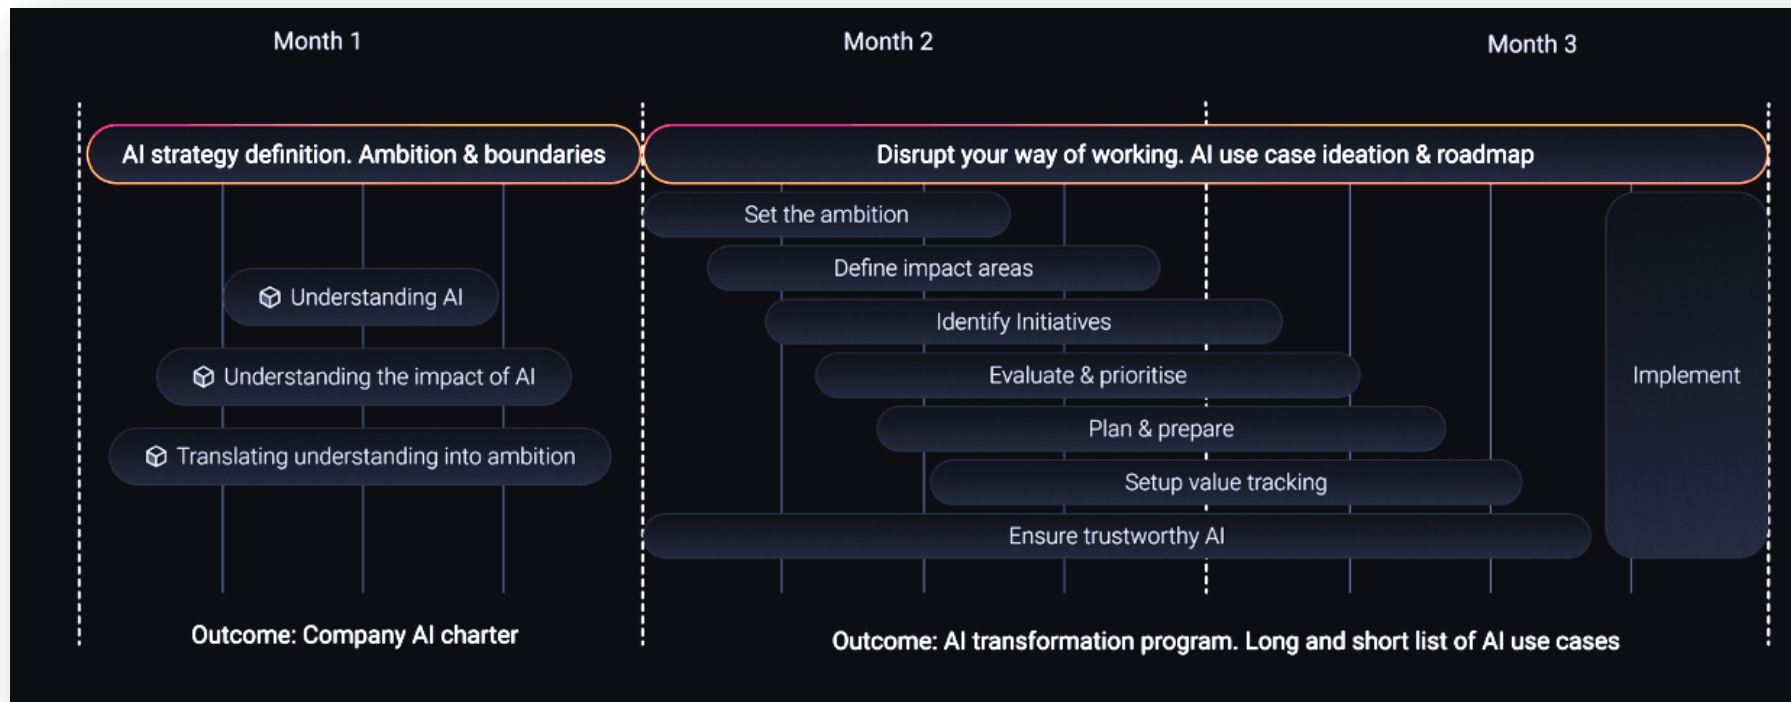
Month 1

Month 2

Month 3

AI strategy definition. Ambition & boundaries

Disrupt your way of working. AI use case ideation & roadmap

Set the ambition

Define impact areas

Identify Initiatives

Evaluate & prioritise

Plan & prepare

Setup value tracking

Ensure trustworthy AI

Implement

Understanding AI

Understanding the impact of AI

Translating understanding into ambition

Outcome: Company AI charter

Outcome: AI transformation program. Long and short list of AI use cases